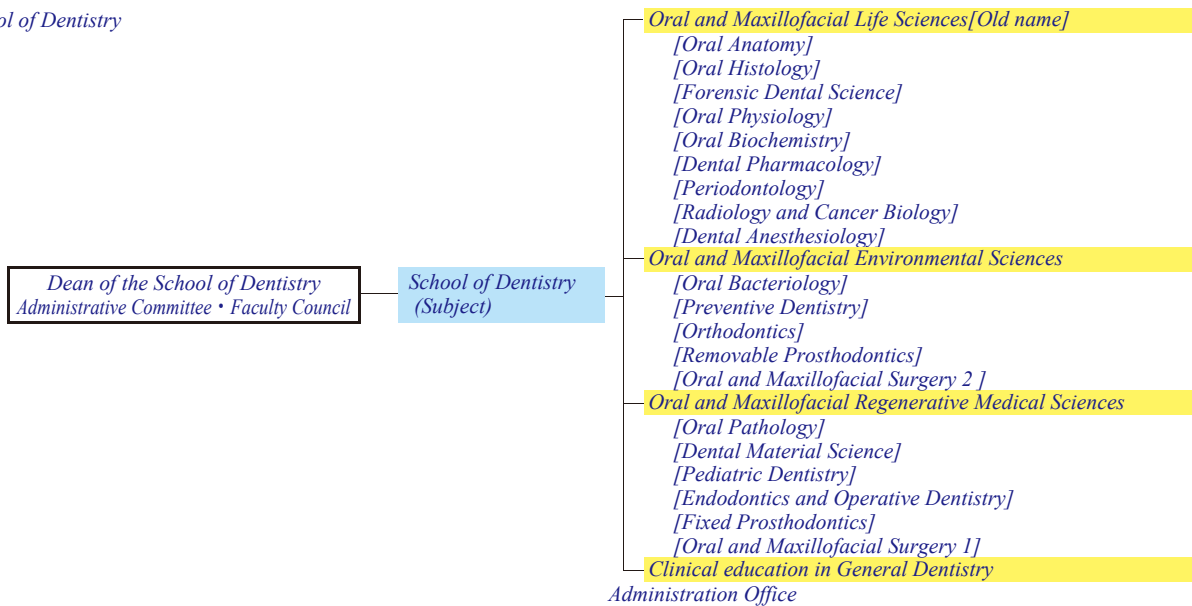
ol of Dentistry

Dean of the School of Dentistry
Administrative Committee・Faculty Council

School of Dentistry
(Subject)

Oral and Maxillofacial Life Sciences[Old name]
[Oral Anatomy]
[Oral Histology]
[Forensic Dental Science]
[Oral Physiology]
[Oral Biochemistry]
[Dental Pharmacology]
[Periodontology]
[Radiology and Cancer Biology]
[Dental Anesthesiology]
Oral and Maxillofacial Environmental Sciences
[Oral Bacteriology]
[Preventive Dentistry]
[Orthodontics]
[Removable Prosthodontics]
[Oral and Maxillofacial Surgery 2 ]
Oral and Maxillofacial Regenerative Medical Sciences
[Oral Pathology]
[Dental Material Science]
[Pediatric Dentistry]
[Endodontics and Operative Dentistry]
[Fixed Prosthodontics]
[Oral and Maxillofacial Surgery 1]
Clinical education in General Dentistry
Administration Office